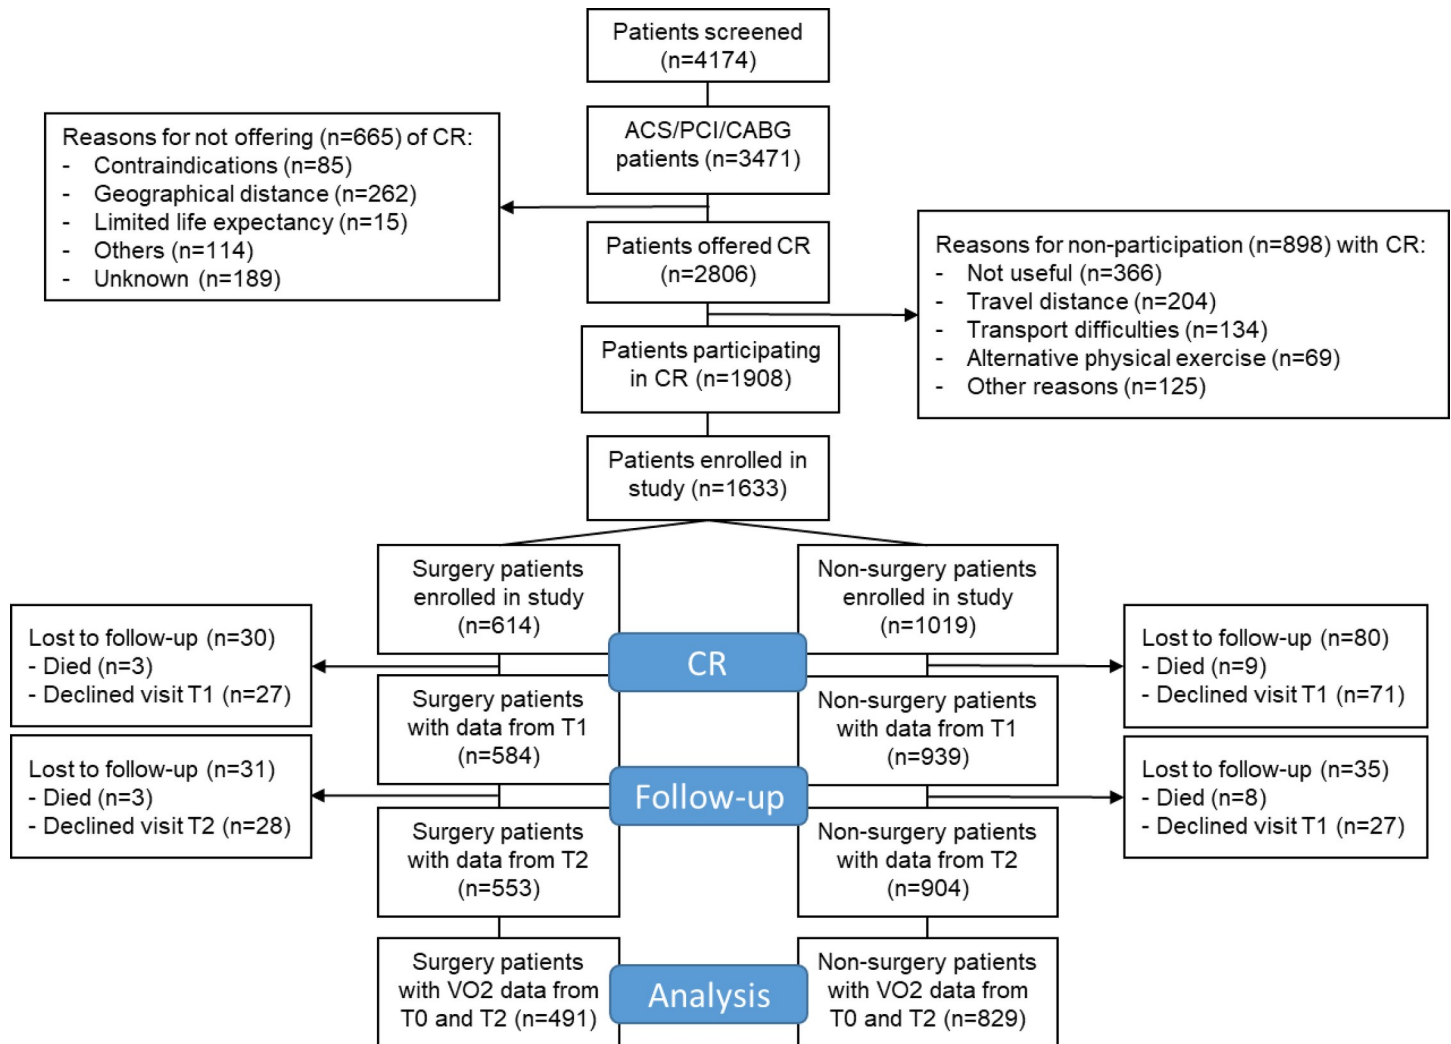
Patients screened (n=4174)

ACS/PCI/CABG patients (n=3471)

Reasons for not offering (n=665) of CR:
- Contraindications (n=85)
- Geographical distance (n=262)
- Limited life expectancy (n=15)
- Others (n=114)
- Unknown (n=189)

Patients offered CR (n=2806)

Reasons for non-participation (n=898) with CR:
- Not useful (n=366)
- Travel distance (n=204)
- Transport difficulties (n=134)
- Alternative physical exercise (n=69)
- Other reasons (n=125)

Patients participating in CR (n=1908)

Patients enrolled in study (n=1633)

Surgery patients enrolled in study (n=614)

Non-surgery patients enrolled in study (n=1019)

Lost to follow-up (n=30)
- Died (n=3)
- Declined visit T1 (n=27)

CR

Lost to follow-up (n=80)
- Died (n=9)
- Declined visit T1 (n=71)

Surgery patients with data from T1 (n=584)

Non-surgery patients with data from T1 (n=939)

Lost to follow-up (n=31)
- Died (n=3)
- Declined visit T2 (n=28)

Follow-up

Lost to follow-up (n=35)
- Died (n=8)
- Declined visit T1 (n=27)

Surgery patients with data from T2 (n=553)

Non-surgery patients with data from T2 (n=904)

Surgery patients with VO2 data from T0 and T2 (n=491)

Analysis

Non-surgery patients with VO2 data from T0 and T2 (n=829)